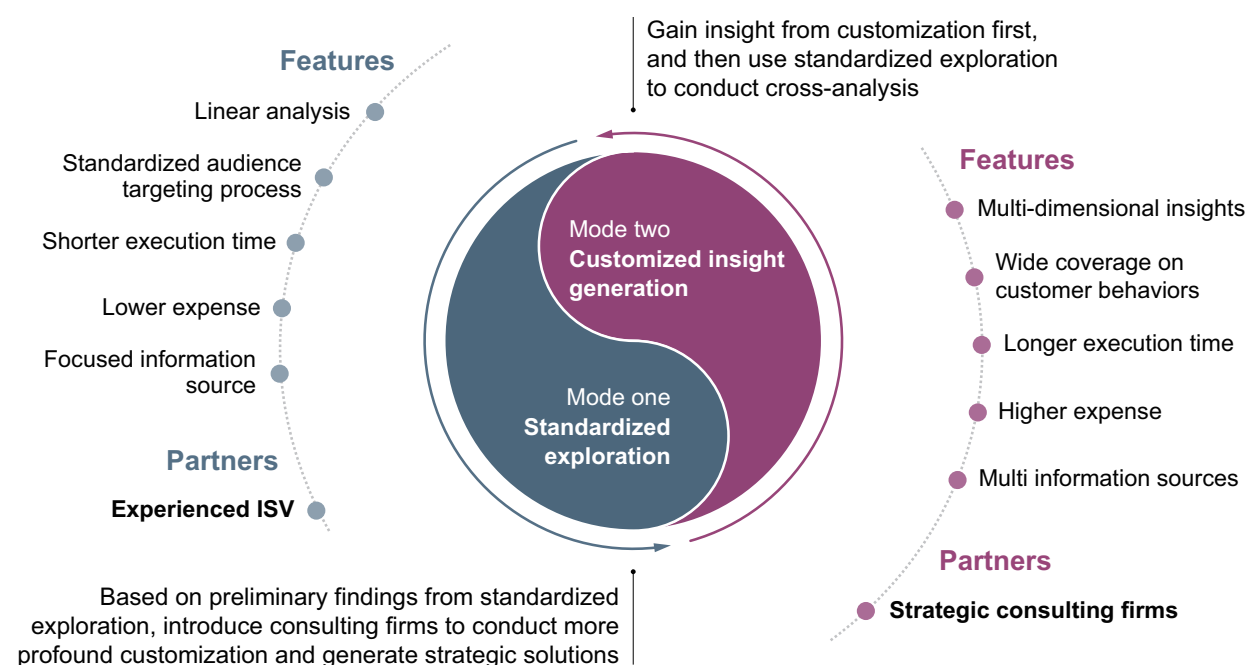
Features

Linear analysis

Standardized audience targeting process

Shorter execution time

Lower expense

Focused information source

Partners

Experienced ISV

Gain insight from customization first, and then use standardized exploration to conduct cross-analysis

Mode two
Customized insight generation

Mode one
Standardized exploration

Features

Multi-dimensional insights

Wide coverage on customer behaviors

Longer execution time

Higher expense

Multi information sources

Partners

Strategic consulting firms

Based on preliminary findings from standardized exploration, introduce consulting firms to conduct more profound customization and generate strategic solutions